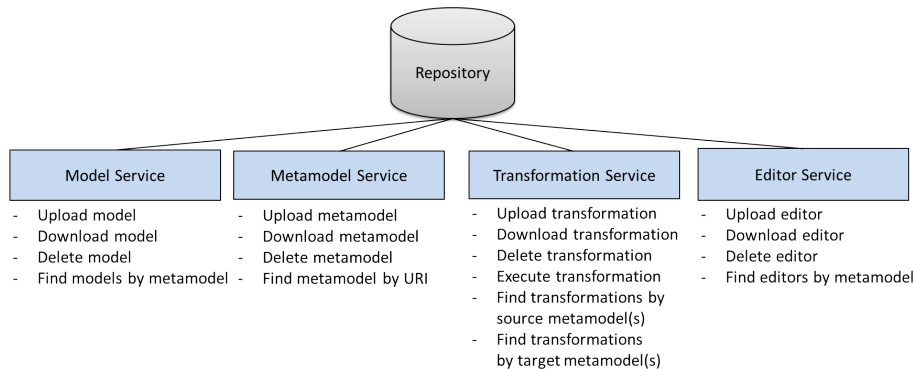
Repository

Model Service

- Upload model
- Download model
- Delete model
- Find models by metamodel

Metamodel Service

- Upload metamodel
- Download metamodel
- Delete metamodel
- Find metamodel by URI

Transformation Service

- Upload transformation
- Download transformation
- Delete transformation
- Execute transformation
- Find transformations by source metamodel(s)
- Find transformations by target metamodel(s)

Editor Service

- Upload editor
- Download editor
- Delete editor
- Find editors by metamodel